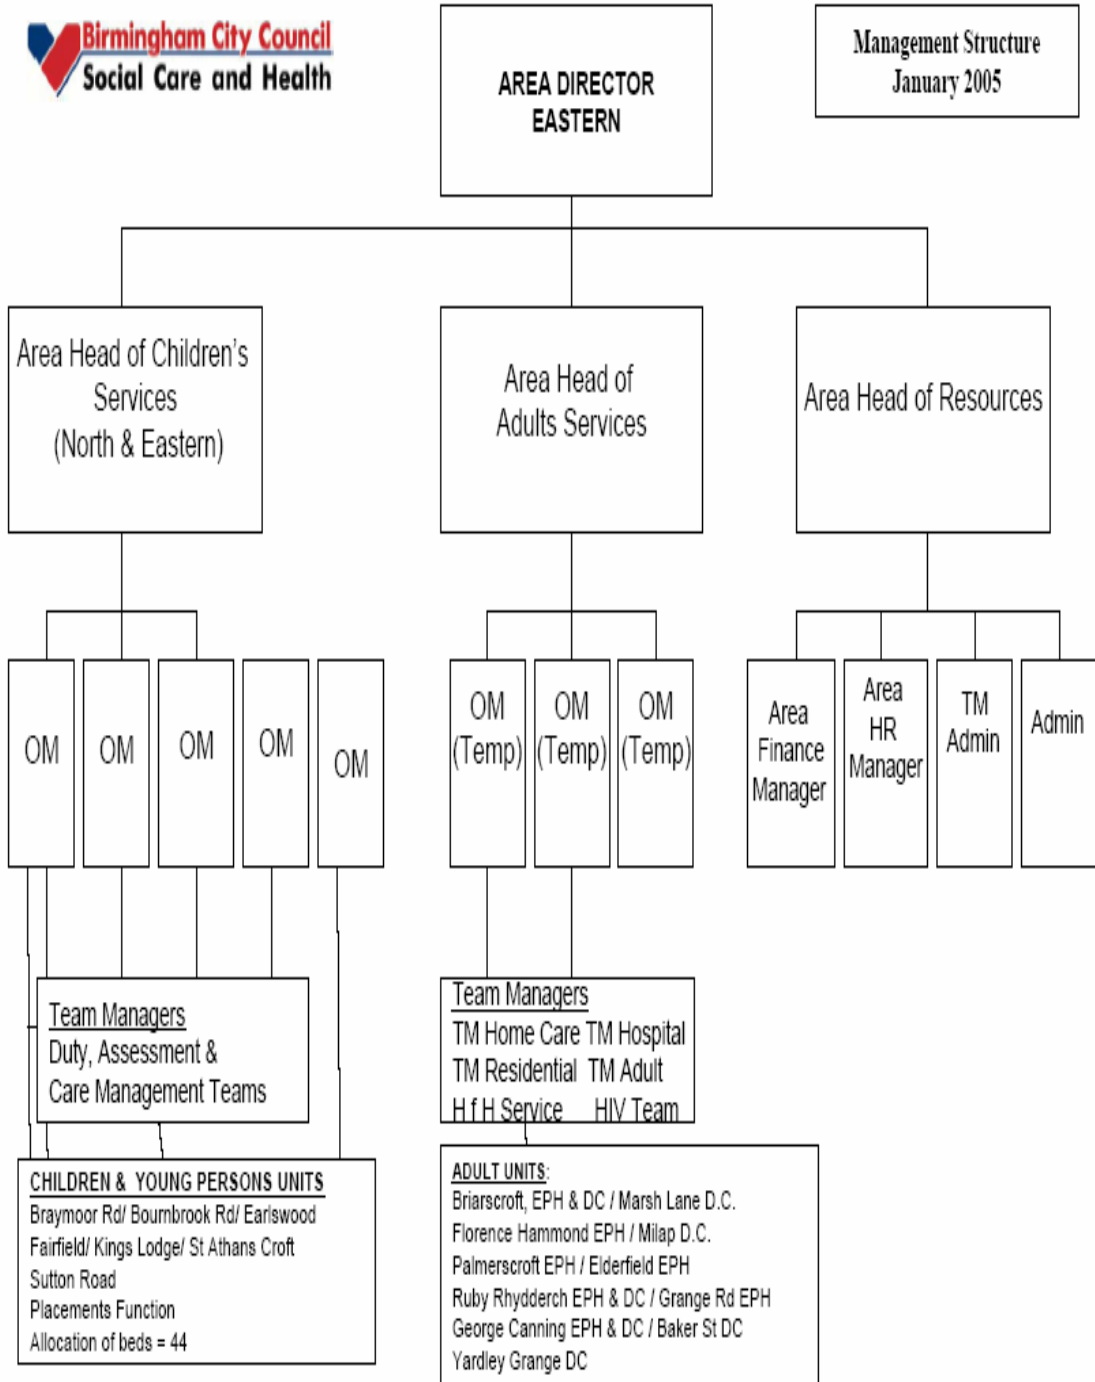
Birmingham City Council
Social Care and Health

AREA DIRECTOR EASTERN

Management Structure
January 2005

Area Head of Children's Services (North & Eastern)

Area Head of Adults Services

Area Head of Resources

OM

OM

OM

OM

OM

OM (Temp)

OM (Temp)

OM (Temp)

Area Finance Manager

Area HR Manager

TM Admin

Admin

Team Managers
Duty, Assessment & Care Management Teams

Team Managers
TM Home Care TM Hospital
TM Residential TM Adult
H f H Service HIV Team

CHILDREN & YOUNG PERSONS UNITS
Braymoor Rd/ Bournbrook Rd/ Earlswood
Fairfield/ Kings Lodge/ St Athans Croft
Sutton Road
Placements Function
Allocation of beds = 44

ADULT UNITS:
Briarscroft, EPH & DC / Marsh Lane D.C.
Florence Hammond EPH / Milap D.C.
Palmerscroft EPH / Elderfield EPH
Ruby Rhydderch EPH & DC / Grange Rd EPH
George Canning EPH & DC / Baker St DC
Yardley Grange DC